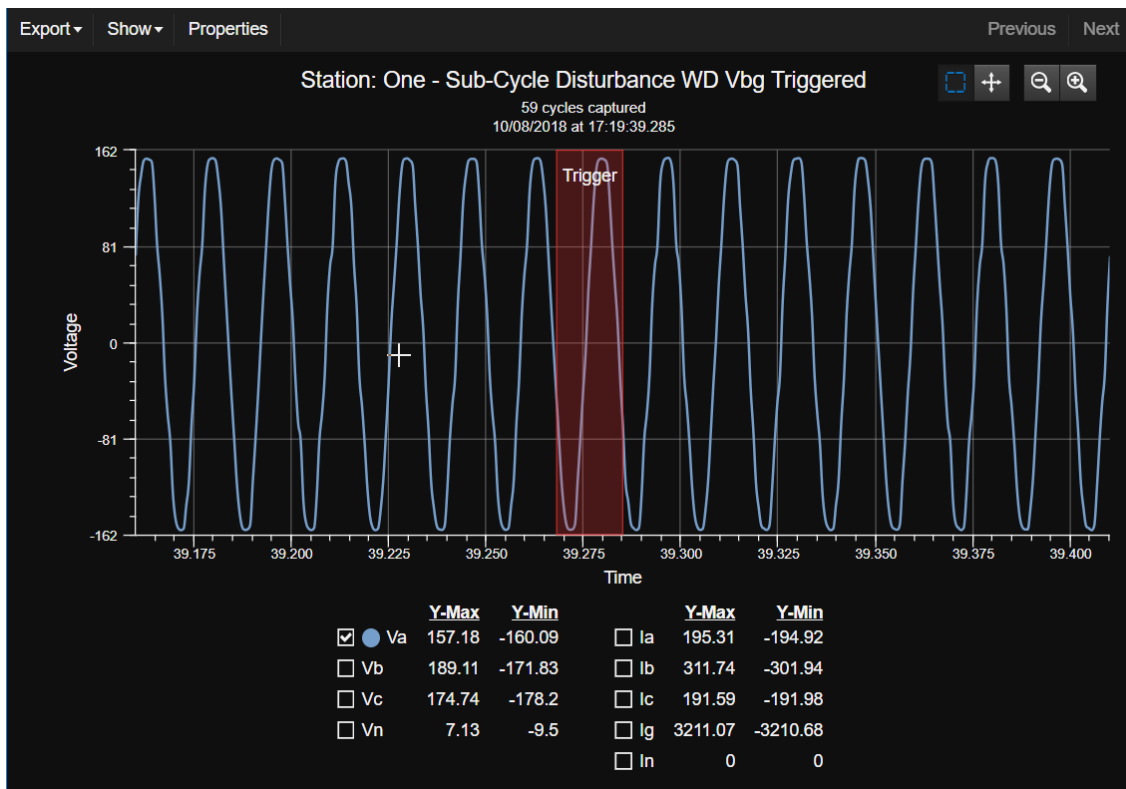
Export ▾ Show ▾ Properties Previous Next

Station: One - Sub-Cycle Disturbance WD Vbg Triggered
59 cycles captured
10/08/2018 at 17:19:39.285

162
81
0
-81
-162
Voltage

Trigger

39.175 39.200 39.225 39.250 39.275 39.300 39.325 39.350 39.375 39.400
Time

| | Y-Max | Y-Min |
|---|---|---|
| ☑ Va | 157.18 | -160.09 |
| ☐ Vb | 189.11 | -171.83 |
| ☐ Vc | 174.74 | -178.2 |
| ☐ Vn | 7.13 | -9.5 |

| | Y-Max | Y-Min |
|---|---|---|
| ☐ Ia | 195.31 | -194.92 |
| ☐ Ib | 311.74 | -301.94 |
| ☐ Ic | 191.59 | -191.98 |
| ☐ Ig | 3211.07 | -3210.68 |
| ☐ In | 0 | 0 |